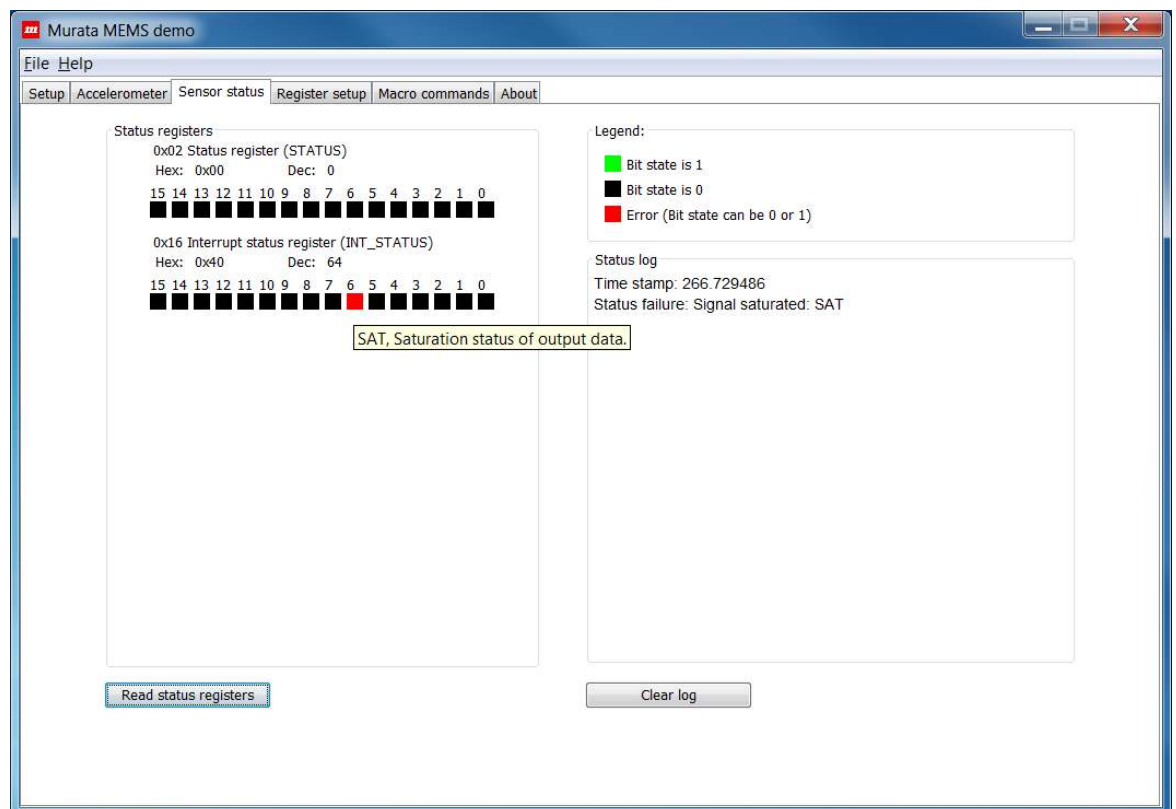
Murata MEMS demo

File Help

Setup | Accelerometer | Sensor status | Register setup | Macro commands | About

Status registers

0x02 Status register (STATUS)
Hex: 0x00 Dec: 0
15 14 13 12 11 10 9 8 7 6 5 4 3 2 1 0

0x16 Interrupt status register (INT_STATUS)
Hex: 0x40 Dec: 64
15 14 13 12 11 10 9 8 7 6 5 4 3 2 1 0

SAT, Saturation status of output data.

Legend:
Bit state is 1
Bit state is 0
Error (Bit state can be 0 or 1)

Status log
Time stamp: 266.729486
Status failure: Signal saturated: SAT

Read status registers

Clear log